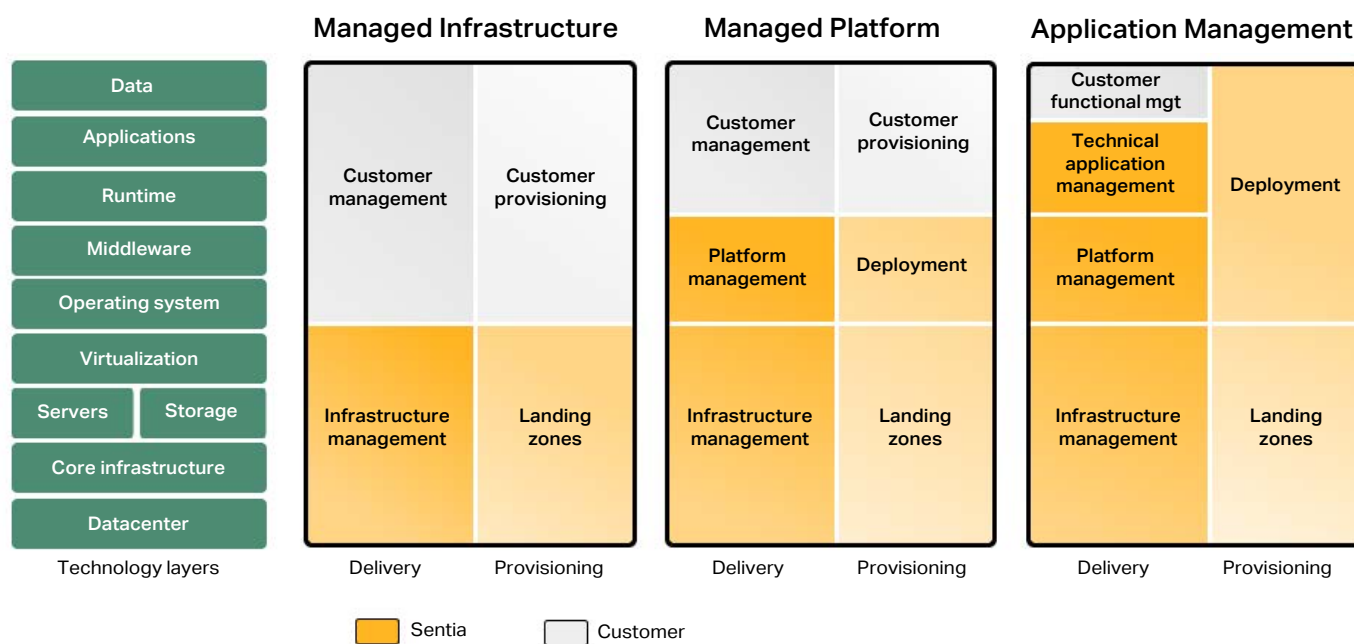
Data
Applications
Runtime
Middleware
Operating system
Virtualization
Servers
Storage
Core infrastructure
Datacenter
Technology layers

Managed Infrastructure
Customer management
Customer provisioning
Infrastructure management
Landing zones
Delivery
Provisioning

Managed Platform
Customer management
Customer provisioning
Platform management
Deployment
Infrastructure management
Landing zones
Delivery
Provisioning

Application Management
Customer functional mgt
Technical application management
Deployment
Platform management
Infrastructure management
Landing zones
Delivery
Provisioning

Sentia
Customer